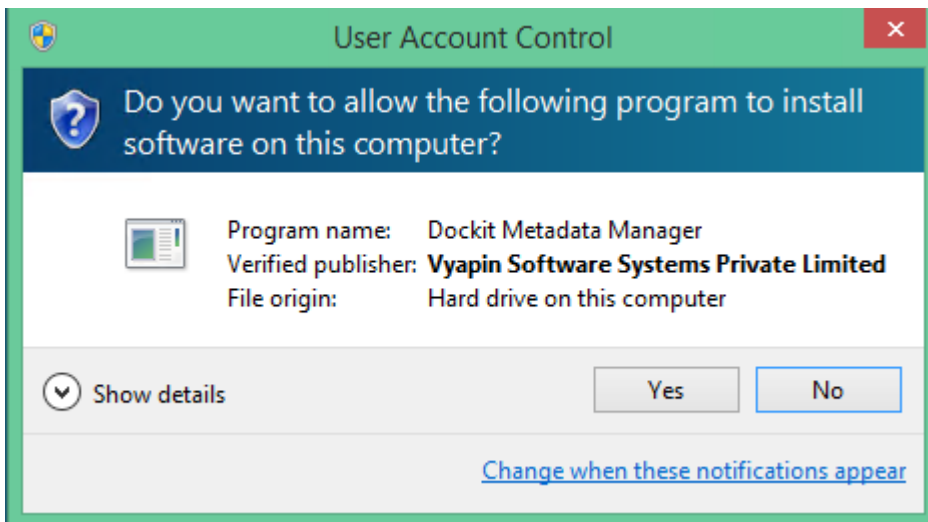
User Account Control

Do you want to allow the following program to install software on this computer?

| | |
|---|---|
| Program name: | Dockit Metadata Manager |
| Verified publisher: | **Vyapin Software Systems Private Limited** |
| File origin: | Hard drive on this computer |

Show details

Yes

No

Change when these notifications appear